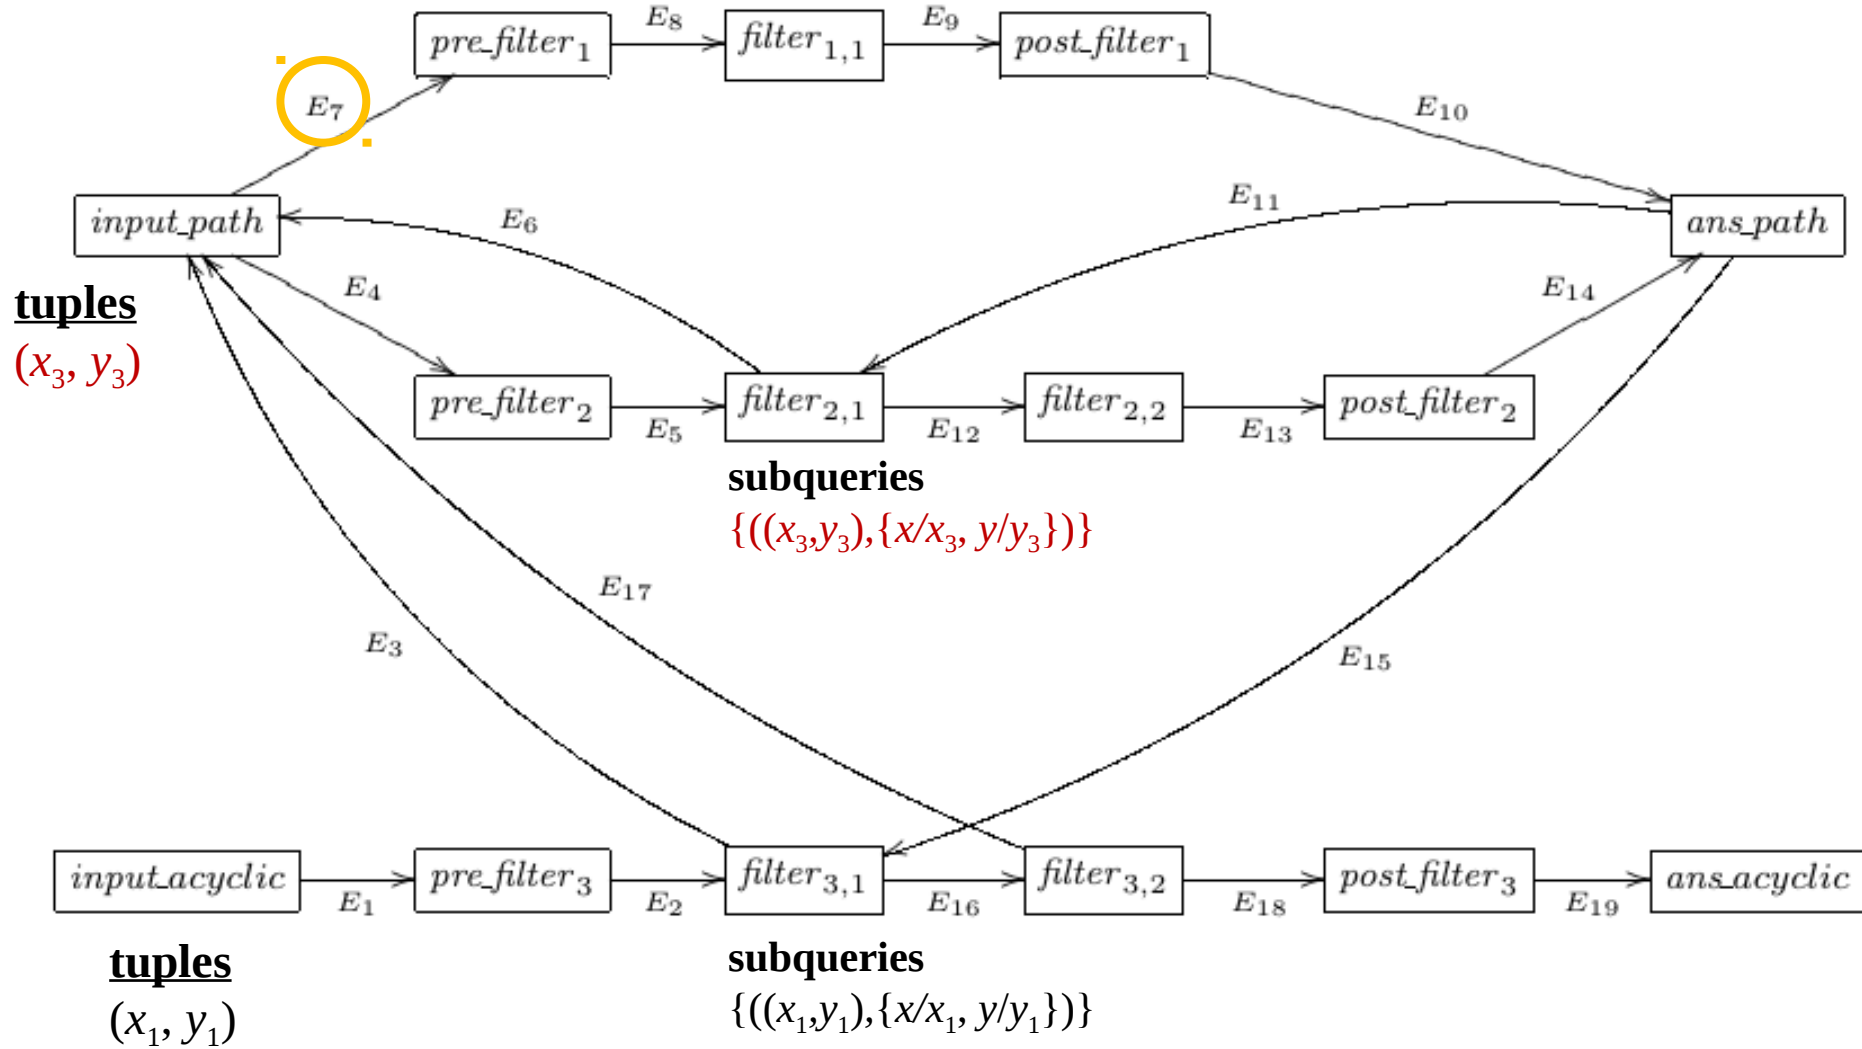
$pre\_filter_1$ $E_8$ $filter_{1,1}$ $E_9$ $post\_filter_1$

$E_7$

$E_{10}$

$E_{11}$

$input\_path$ $E_6$ $ans\_path$

$E_4$ $E_{14}$

tuples
$(x_3, y_3)$

$pre\_filter_2$ $E_5$ $filter_{2,1}$ $E_{12}$ $filter_{2,2}$ $E_{13}$ $post\_filter_2$

subqueries
$\{((x_3,y_3),\{x/x_3, y/y_3\})\}$

$E_{17}$

$E_3$

$E_{15}$

$input\_acyclic$ $E_1$ $pre\_filter_3$ $E_2$ $filter_{3,1}$ $E_{16}$ $filter_{3,2}$ $E_{18}$ $post\_filter_3$ $E_{19}$ $ans\_acyclic$

tuples
$(x_1, y_1)$

subqueries
$\{((x_1,y_1),\{x/x_1, y/y_1\})\}$